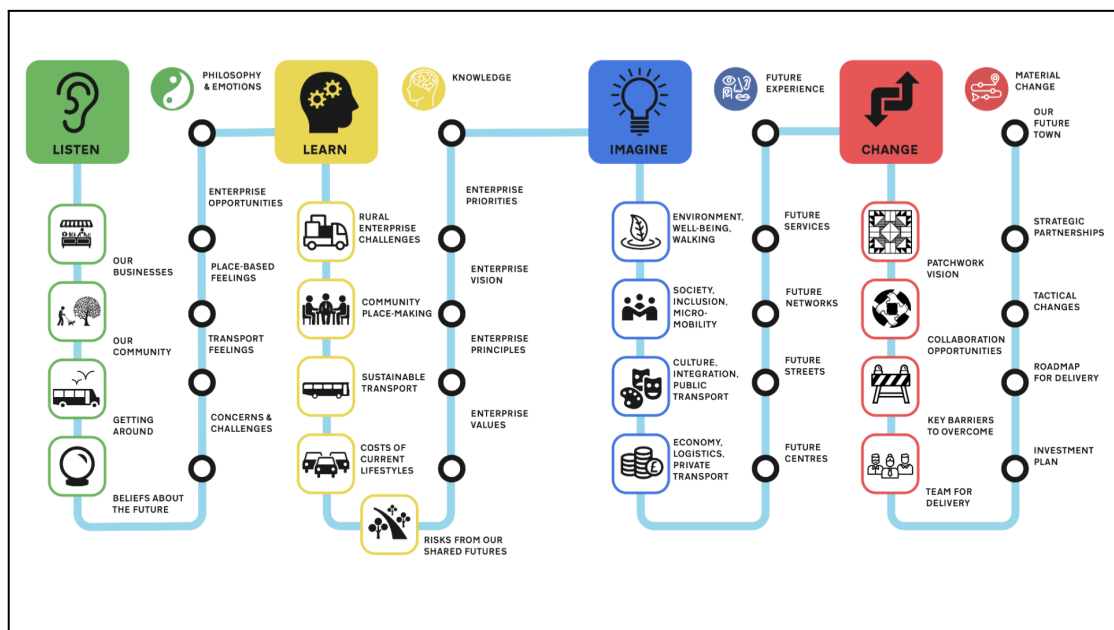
LISTEN

PHILOSOPHY & EMOTIONS

LEARN

KNOWLEDGE

IMAGINE

FUTURE EXPERIENCE

CHANGE

MATERIAL CHANGE

OUR BUSINESSES

OUR COMMUNITY

GETTING AROUND

BELIEFS ABOUT THE FUTURE

ENTERPRISE OPPORTUNITIES

PLACE-BASED FEELINGS

TRANSPORT FEELINGS

CONCERNS & CHALLENGES

RURAL ENTERPRISE CHALLENGES

COMMUNITY PLACE-MAKING

SUSTAINABLE TRANSPORT

COSTS OF CURRENT LIFESTYLES

RISKS FROM OUR SHARED FUTURES

ENTERPRISE PRIORITIES

ENTERPRISE VISION

ENTERPRISE PRINCIPLES

ENTERPRISE VALUES

ENVIRONMENT, WELL-BEING, WALKING

SOCIETY, INCLUSION, MICRO-MOBILITY

CULTURE, INTEGRATION, PUBLIC TRANSPORT

ECONOMY, LOGISTICS, PRIVATE TRANSPORT

FUTURE SERVICES

FUTURE NETWORKS

FUTURE STREETS

FUTURE CENTRES

PATCHWORK VISION

COLLABORATION OPPORTUNITIES

KEY BARRIERS TO OVERCOME

TEAM FOR DELIVERY

OUR FUTURE TOWN

STRATEGIC PARTNERSHIPS

TACTICAL CHANGES

ROADMAP FOR DELIVERY

INVESTMENT PLAN